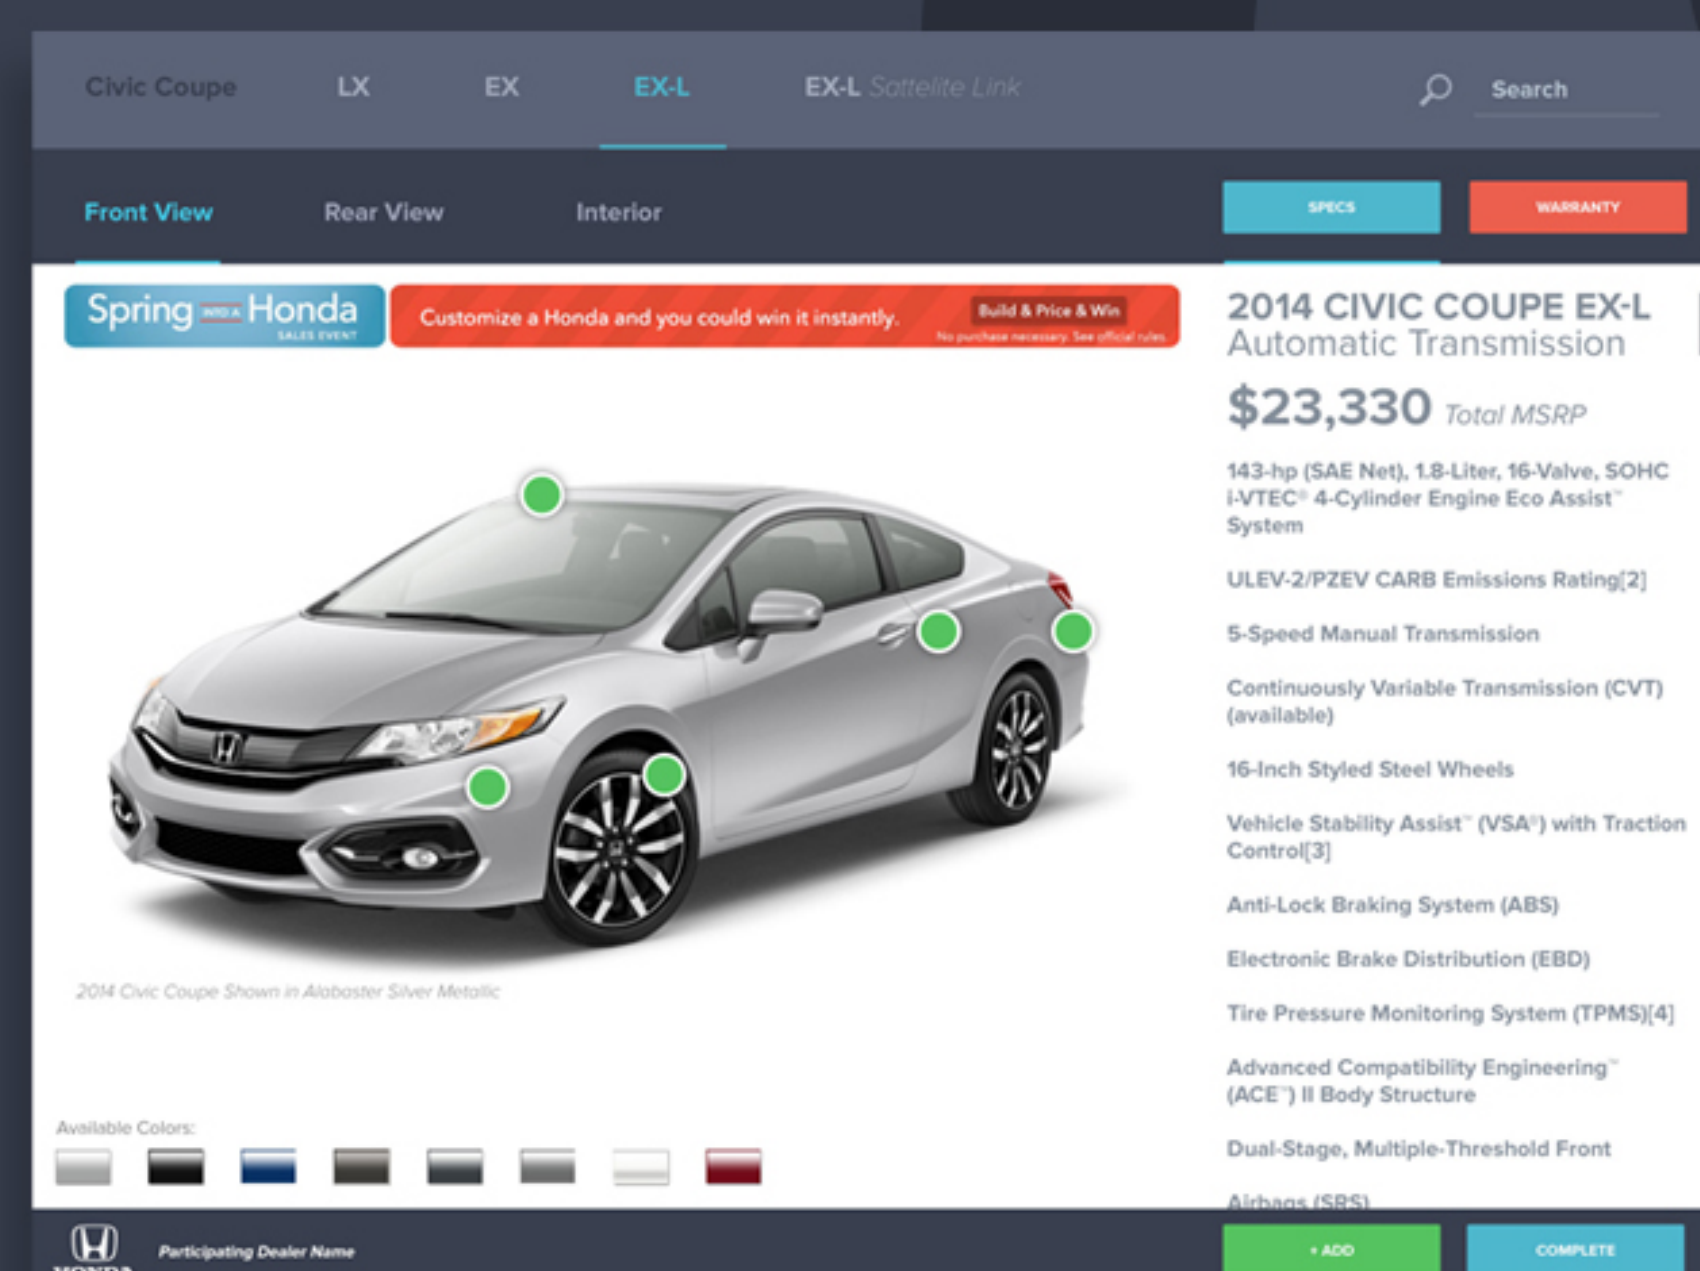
Civic Coupe LX EX EX-L EX-L Sattelite Link

Search

Front View Rear View Interior

SPECS WARRANTY

Spring INTO A Honda SALES EVENT

Customize a Honda and you could win it instantly. Build & Price & Win No purchase necessary. See official rules.

2014 CIVIC COUPE EX-L
Automatic Transmission

$23,330 Total MSRP

143-hp (SAE Net), 1.8-Liter, 16-Valve, SOHC i-VTEC® 4-Cylinder Engine Eco Assist™ System

ULEV-2/PZEV CARB Emissions Rating[2]

5-Speed Manual Transmission

Continuously Variable Transmission (CVT) (available)

16-Inch Styled Steel Wheels

Vehicle Stability Assist™ (VSA®) with Traction Control[3]

Anti-Lock Braking System (ABS)

Electronic Brake Distribution (EBD)

Tire Pressure Monitoring System (TPMS)[4]

Advanced Compatibility Engineering™ (ACE™) II Body Structure

Dual-Stage, Multiple-Threshold Front Airbags (SRS)

2014 Civic Coupe Shown in Alabaster Silver Metallic

Available Colors:

Participating Dealer Name

+ ADD COMPLETE